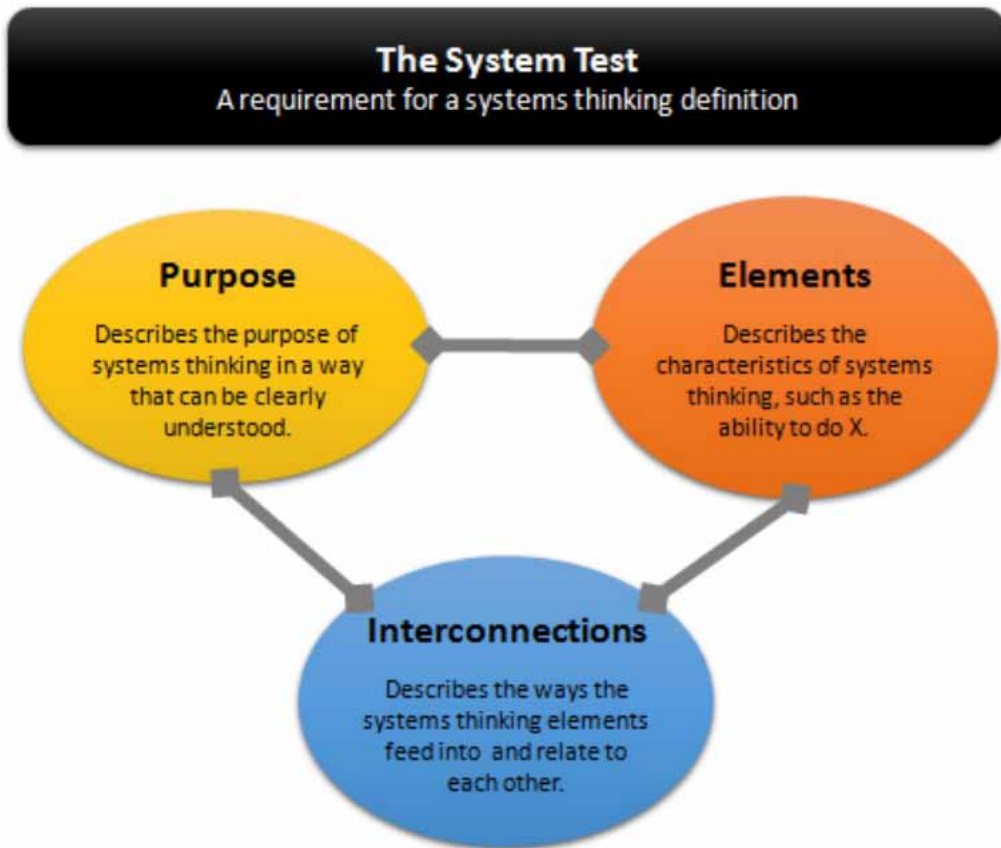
The System Test
A requirement for a systems thinking definition

Purpose
Describes the purpose of systems thinking in a way that can be clearly understood.

Elements
Describes the characteristics of systems thinking, such as the ability to do X.

Interconnections
Describes the ways the systems thinking elements feed into and relate to each other.